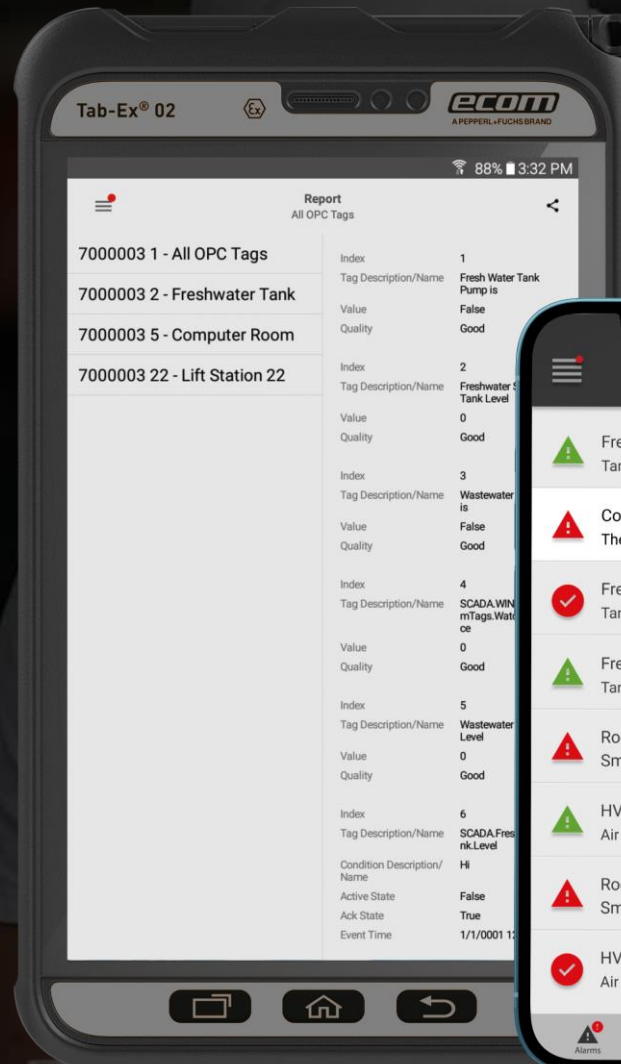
Tab-Ex® 02

ecom
A PEPPERL+FUCHS BRAND

88% 3:32 PM

Report
All OPC Tags

7000003 1 - All OPC Tags
7000003 2 - Freshwater Tank
7000003 5 - Computer Room
7000003 22 - Lift Station 22

Index 1
Tag Description/Name Fresh Water Tank Pump is
Value False
Quality Good

Index 2
Tag Description/Name Freshwater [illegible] Tank Level
Value 0
Quality Good

Index 3
Tag Description/Name Wastewater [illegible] is
Value False
Quality Good

Index 4
Tag Description/Name SCADA.WIN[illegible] mTags.Wat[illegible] ce
Value 0
Quality Good

Index 5
Tag Description/Name Wastewater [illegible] Level
Value 0
Quality Good

Index 6
Tag Description/Name SCADA.Fres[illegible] nk.Level
Condition Description/Name Hi
Active State False
Ack State True
Event Time 1/1/0001 1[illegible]

Fre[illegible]
Tar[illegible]
Co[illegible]
The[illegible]
Fre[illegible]
Tar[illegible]
Fre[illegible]
Tar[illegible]
Ro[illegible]
Sm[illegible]
HV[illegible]
Air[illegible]
Ro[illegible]
Sm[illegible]
HV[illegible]
Air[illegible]
Alarms